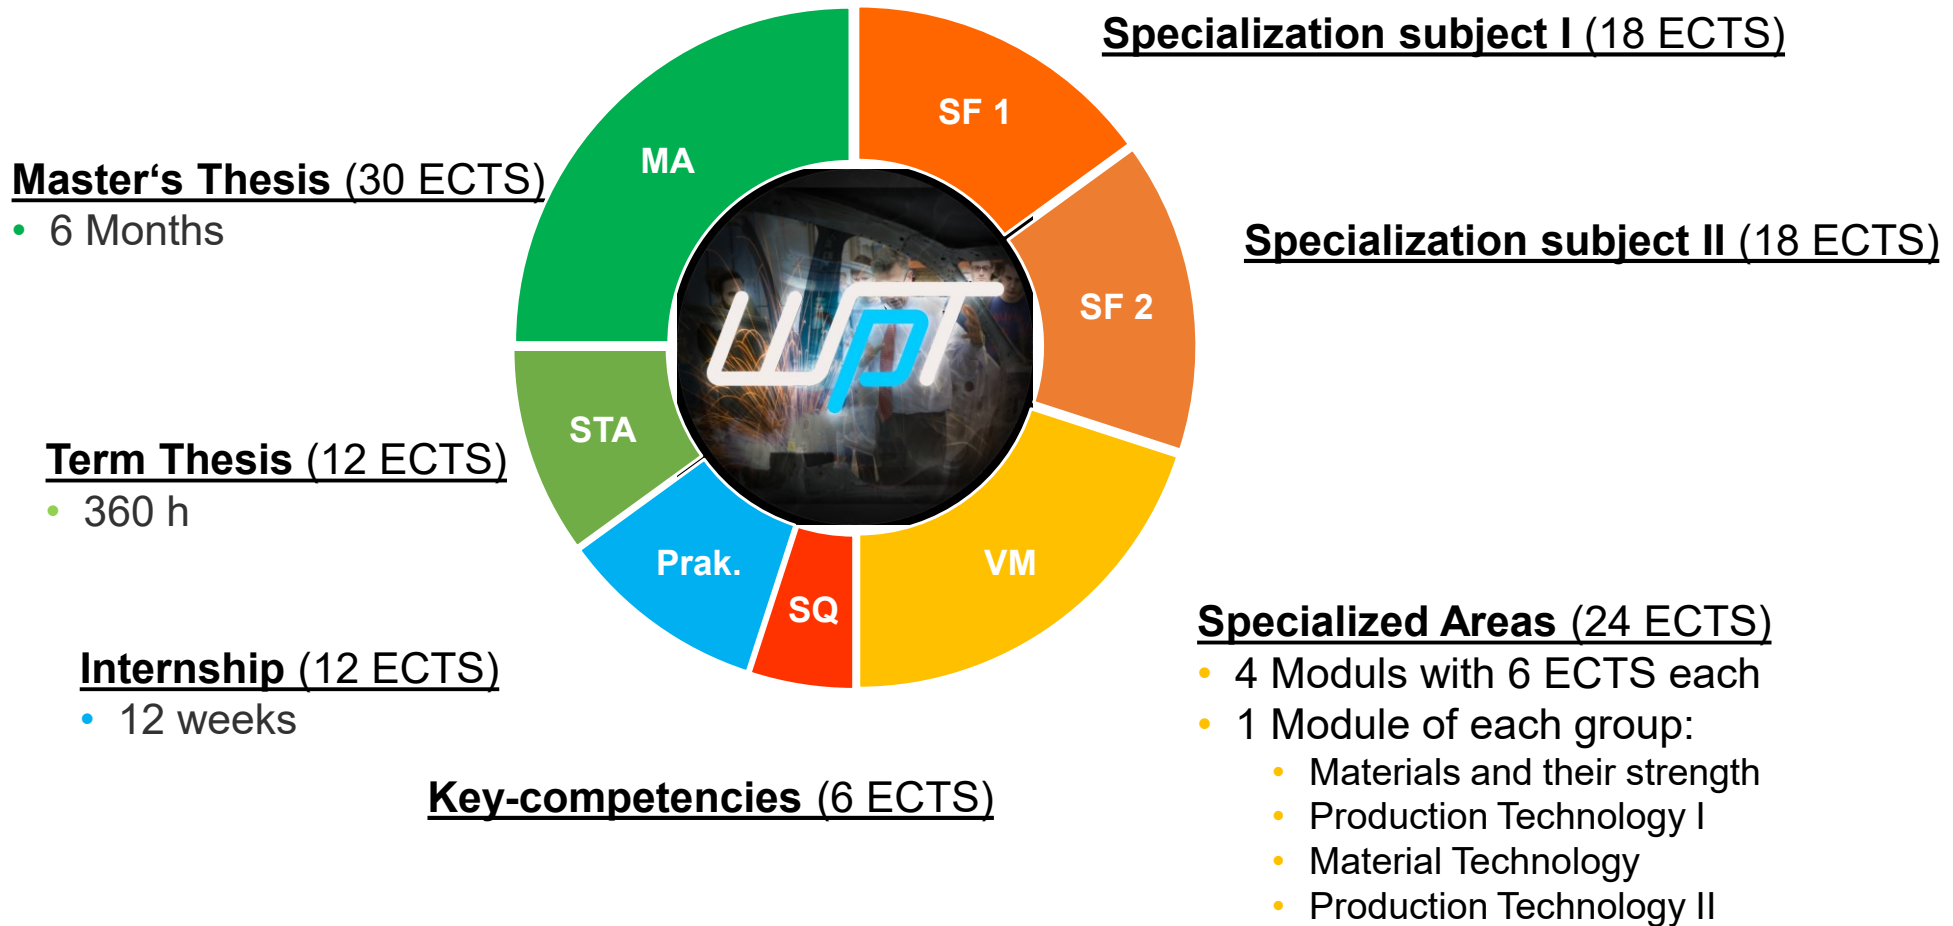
Specialization subject I (18 ECTS)

Master‘s Thesis (30 ECTS)
• 6 Months

MA

SF 1

SF 2

Specialization subject II (18 ECTS)

WPT

STA

Term Thesis (12 ECTS)
• 360 h

Prak.

SQ

VM

Specialized Areas (24 ECTS)
• 4 Moduls with 6 ECTS each
• 1 Module of each group:
  • Materials and their strength
  • Production Technology I
  • Material Technology
  • Production Technology II

Internship (12 ECTS)
• 12 weeks

Key-competencies (6 ECTS)